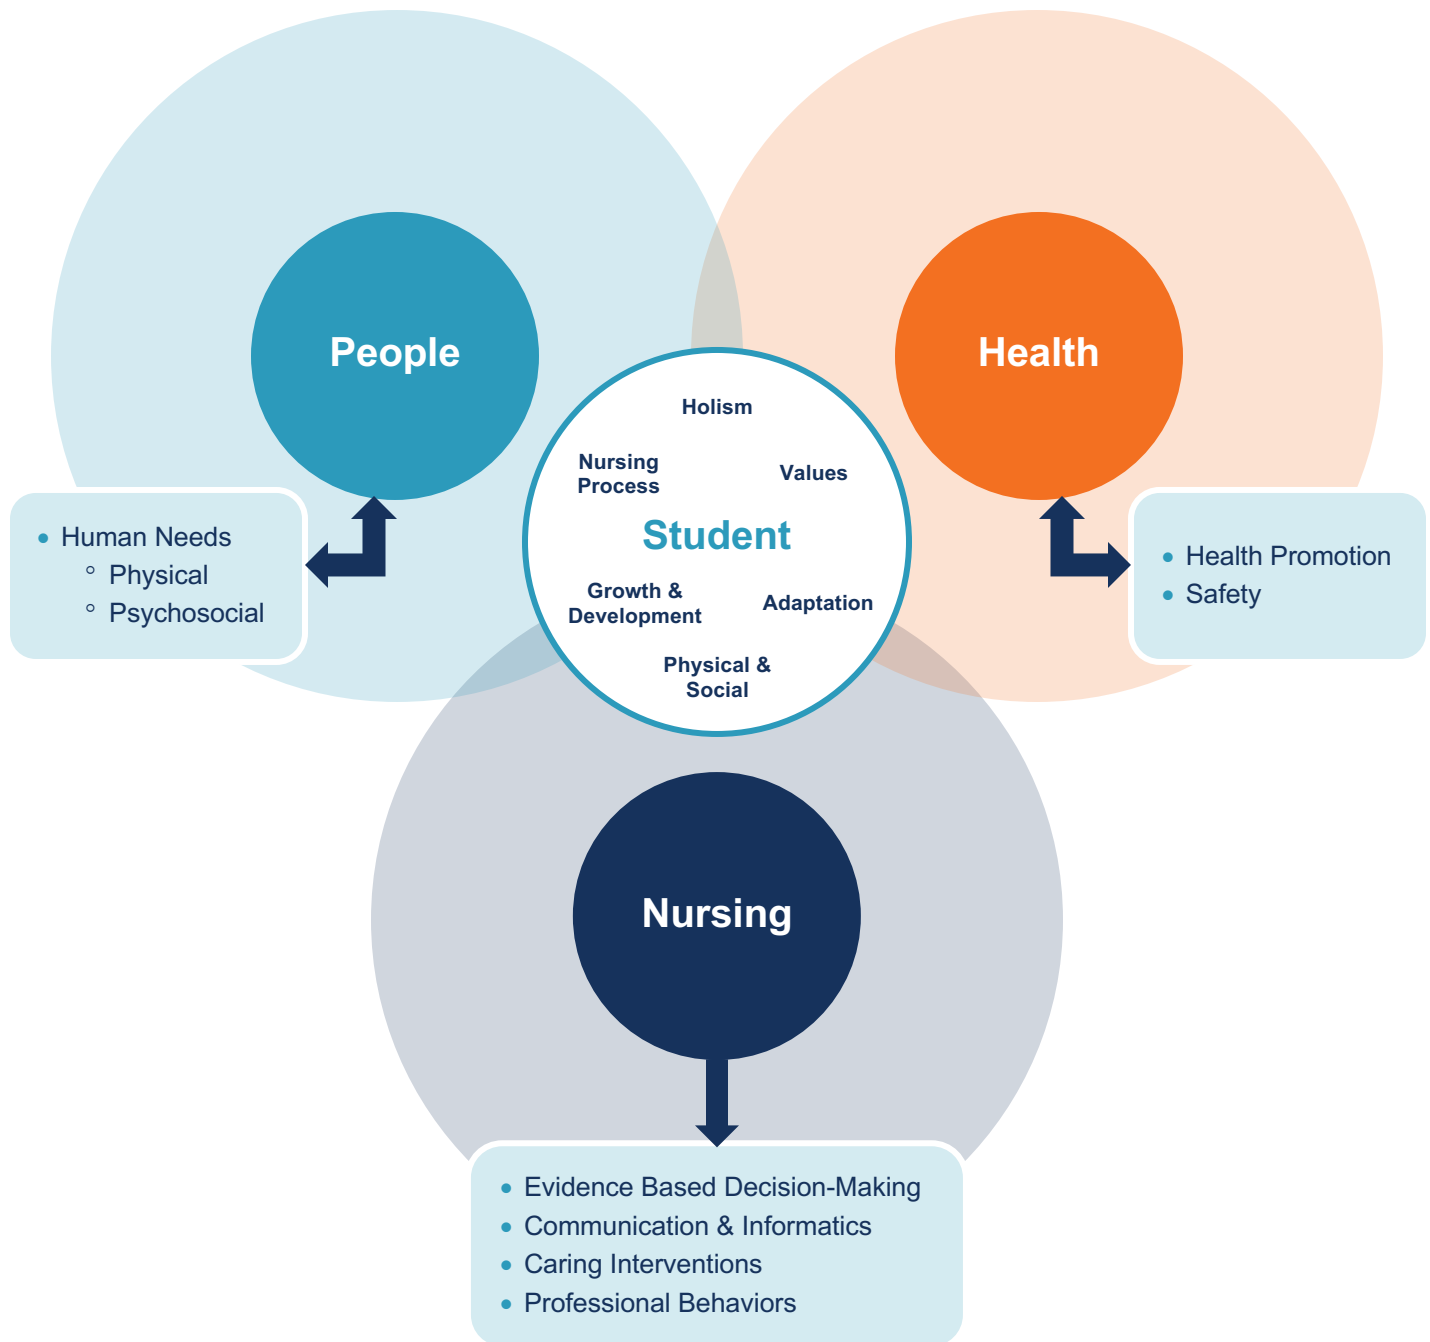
People

Health

Holism

Nursing Process

Values

Student

Growth & Development

Adaptation

Physical & Social

- Human Needs
  - Physical
  - Psychosocial

- Health Promotion
- Safety

Nursing

- Evidence Based Decision-Making
- Communication & Informatics
- Caring Interventions
- Professional Behaviors